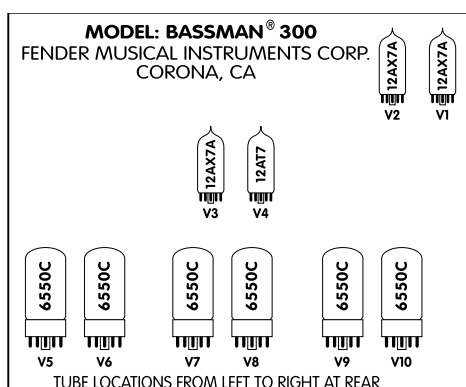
MODEL: BASSMAN® 300
FENDER MUSICAL INSTRUMENTS CORP.
CORONA, CA

12AX7A
V2

12AX7A
V1

12AX7A
V3

12AT7
V4

6550C
V5

6550C
V6

6550C
V7

6550C
V8

6550C
V9

6550C
V10

TUBE LOCATIONS FROM LEFT TO RIGHT AT REAR